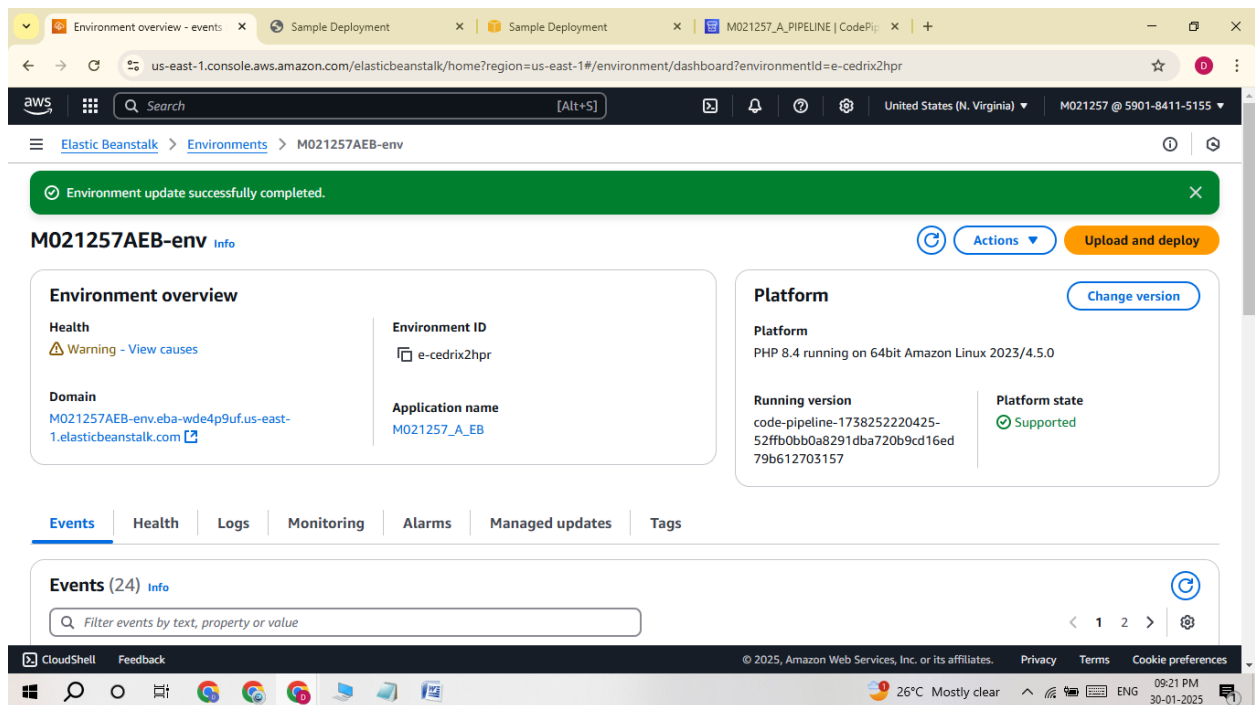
Environment overview - events × Sample Deployment × Sample Deployment × M021257_A_PIPELINE | CodePip ×

us-east-1.console.aws.amazon.com/elasticbeanstalk/home?region=us-east-1#/environment/dashboard?environmentId=e-cedrix2hpr

aws Search [Alt+S] United States (N. Virginia) ▼ M021257 @ 5901-8411-5155 ▼

Elastic Beanstalk > Environments > M021257AEB-env

Environment update successfully completed.

M021257AEB-env Info

Actions ▼ Upload and deploy

Environment overview

Health
Warning - View causes

Domain
M021257AEB-env.eba-wde4p9uf.us-east-1.elasticbeanstalk.com

Environment ID
e-cedrix2hpr

Application name
M021257_A_EB

Platform

Change version

Platform
PHP 8.4 running on 64bit Amazon Linux 2023/4.5.0

Running version
code-pipeline-1738252220425-52ffb0bb0a8291dba720b9cd16ed79b612703157

Platform state
Supported

Events Health Logs Monitoring Alarms Managed updates Tags

Events (24) Info

Filter events by text, property or value

1 2

CloudShell Feedback © 2025, Amazon Web Services, Inc. or its affiliates. Privacy Terms Cookie preferences

26°C Mostly clear ENG 09:21 PM 30-01-2025